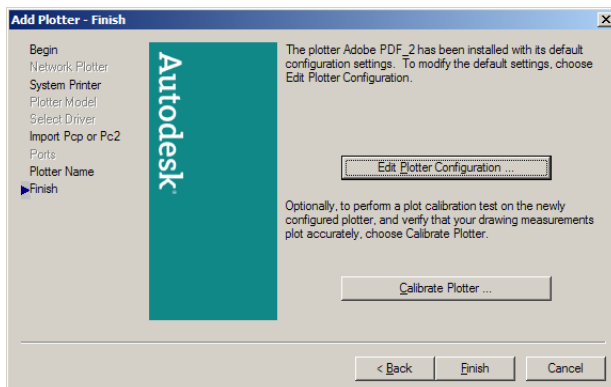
Add Plotter - Finish

×

Begin
Network Plotter
System Printer
Plotter Model
Select Driver
Import Pcp or Pc2
Ports
Plotter Name
Finish

Autodesk

The plotter Adobe PDF_2 has been installed with its default configuration settings. To modify the default settings, choose Edit Plotter Configuration.

Edit Plotter Configuration ...

Optionally, to perform a plot calibration test on the newly configured plotter, and verify that your drawing measurements plot accurately, choose Calibrate Plotter.

Calibrate Plotter ...

< Back
Finish
Cancel